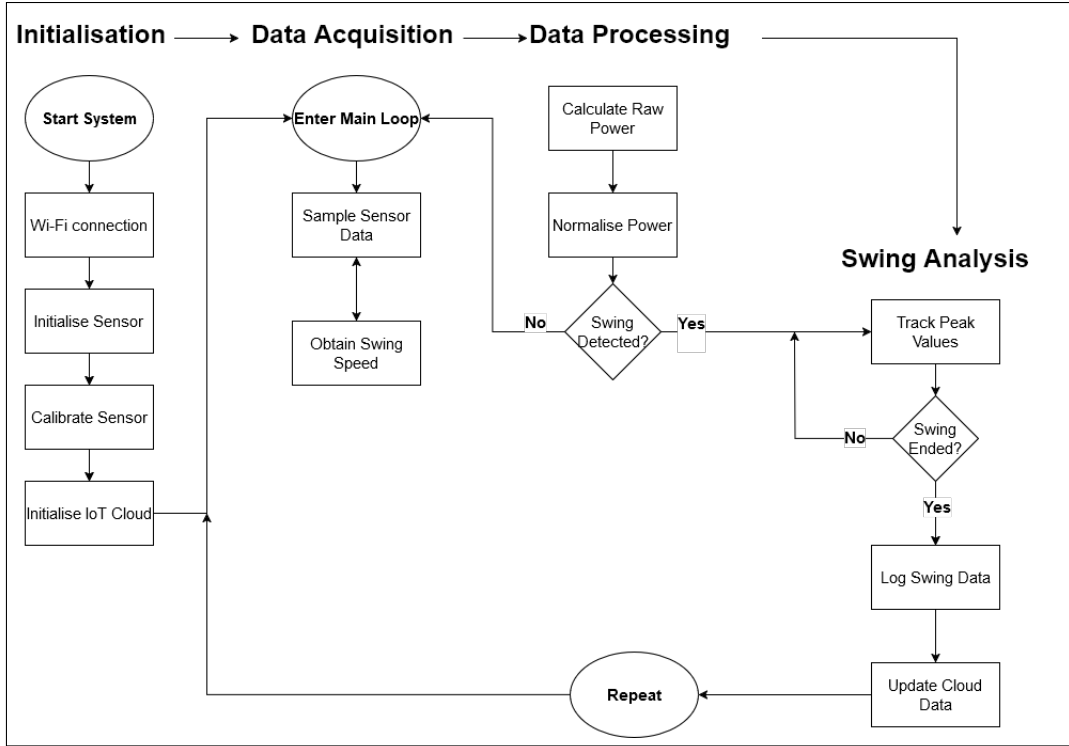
Initialisation Data Acquisition Data Processing

Swing Analysis

Start System

Wi-Fi connection

Initialise Sensor

Calibrate Sensor

Initialise IoT Cloud

Enter Main Loop

Sample Sensor Data

Obtain Swing Speed

Calculate Raw Power

Normalise Power

Swing Detected?

No

Yes

Track Peak Values

Swing Ended?

No

Yes

Log Swing Data

Update Cloud Data

Repeat